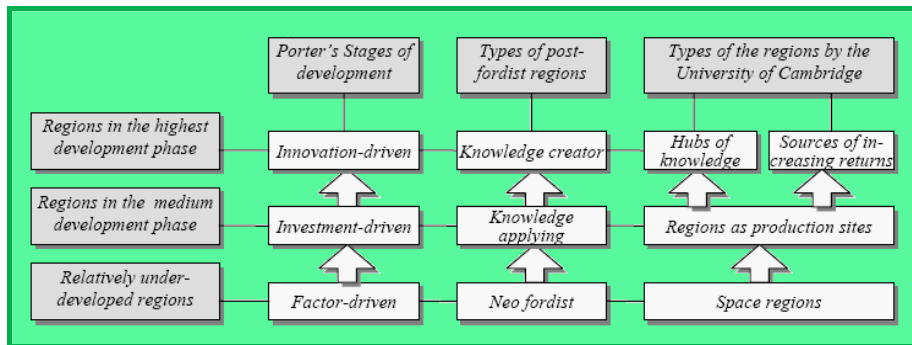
Porter's Stages of development

Types of post-fordist regions

Types of the regions by the University of Cambridge

Regions in the highest development phase

Innovation-driven

Knowledge creator

Hubs of knowledge

Sources of increasing returns

Regions in the medium development phase

Investment-driven

Knowledge applying

Regions as production sites

Relatively under-developed regions

Factor-driven

Neo fordist

Space regions